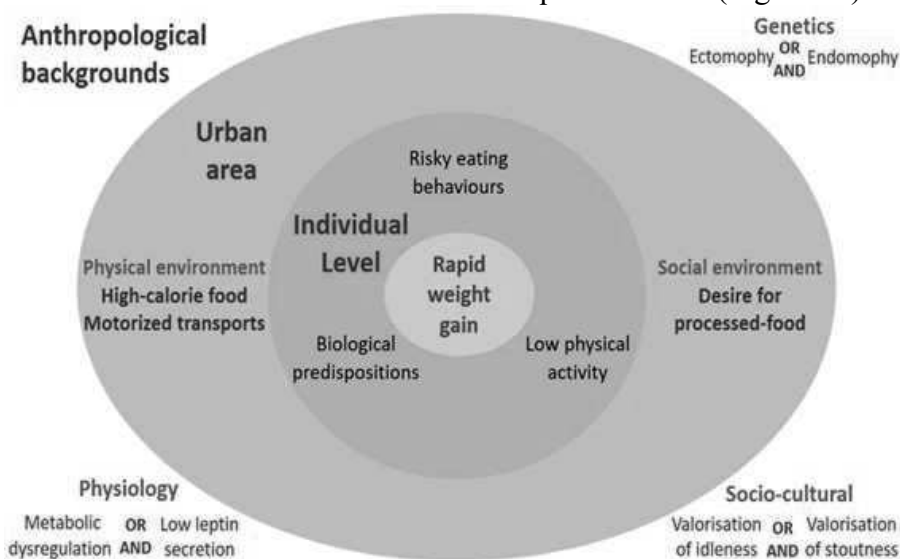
Anthropological backgrounds

Genetics
Ectomophy OR AND Endomophy

Urban area

Risky eating behaviours

Individual Level

Rapid weight gain

Physical environment
High-calorie food
Motorized transports

Social environment
Desire for processed-food

Biological predispositions

Low physical activity

Physiology
Metabolic dysregulation OR AND Low leptin secretion

Socio-cultural
Valorisation of idleness OR AND Valorisation of stoutness